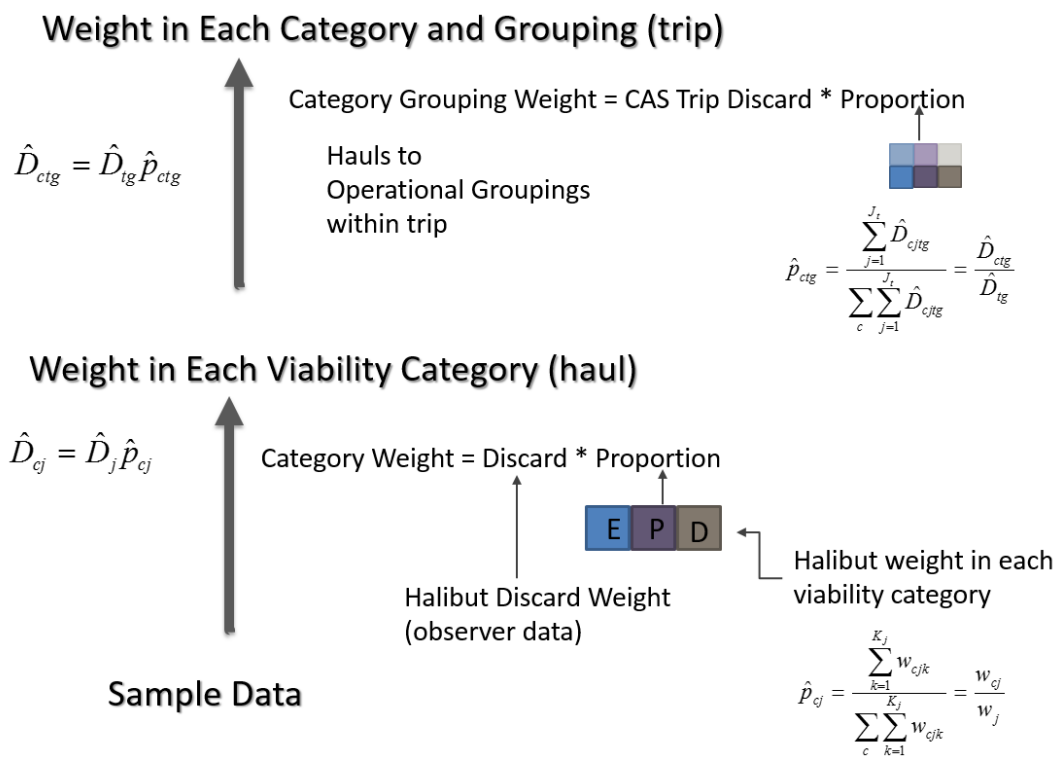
Weight in Each Category and Grouping (trip)

Category Grouping Weight = CAS Trip Discard * Proportion

$\hat{D}_{ctg} = \hat{D}_{tg}\hat{p}_{ctg}$

Hauls to Operational Groupings within trip

$\hat{p}_{ctg} = \frac{\sum_{j=1}^{J_t} \hat{D}_{cjtg}}{\sum_{c}\sum_{j=1}^{J_t} \hat{D}_{cjtg}} = \frac{\hat{D}_{ctg}}{\hat{D}_{tg}}$

Weight in Each Viability Category (haul)

$\hat{D}_{cj} = \hat{D}_{j}\hat{p}_{cj}$

Category Weight = Discard * Proportion

E P D

Halibut weight in each viability category

Halibut Discard Weight (observer data)

Sample Data

$\hat{p}_{cj} = \frac{\sum_{k=1}^{K_j} w_{cjk}}{\sum_{c}\sum_{k=1}^{K_j} w_{cjk}} = \frac{w_{cj}}{w_{j}}$